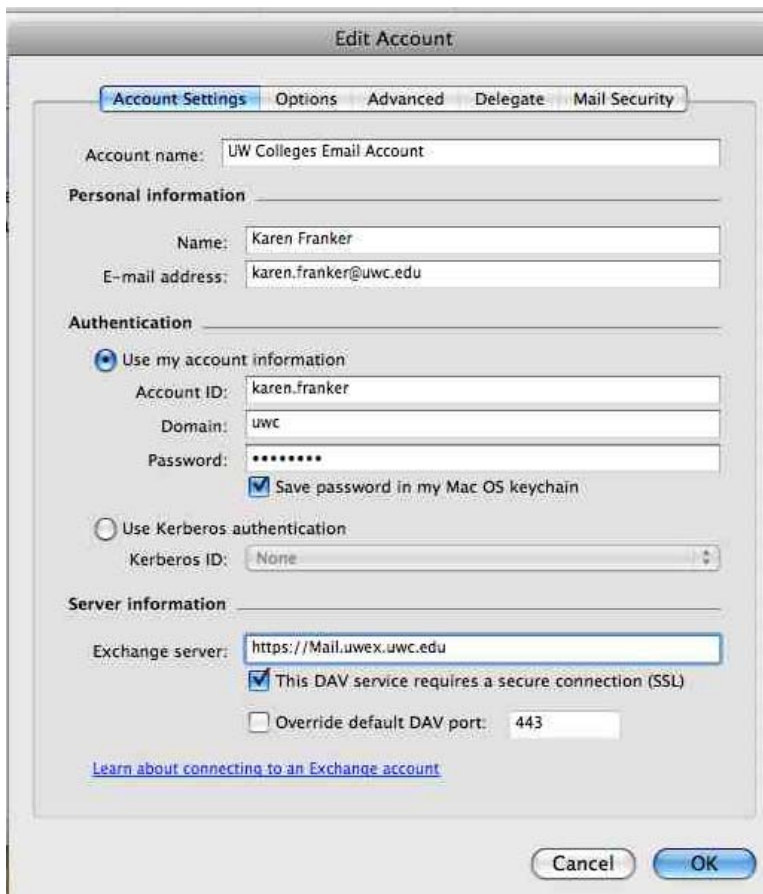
Edit Account

Account Settings | Options | Advanced | Delegate | Mail Security

Account name: UW Colleges Email Account

Personal information

Name: Karen Franker
E-mail address: karen.franker@uwc.edu

Authentication

Use my account information
Account ID: karen.franker
Domain: uwc
Password: ••••••••
Save password in my Mac OS keychain

Use Kerberos authentication
Kerberos ID: None

Server information

Exchange server: https://Mail.uwex.uwc.edu
This DAV service requires a secure connection (SSL)
Override default DAV port: 443

Learn about connecting to an Exchange account

Cancel
OK